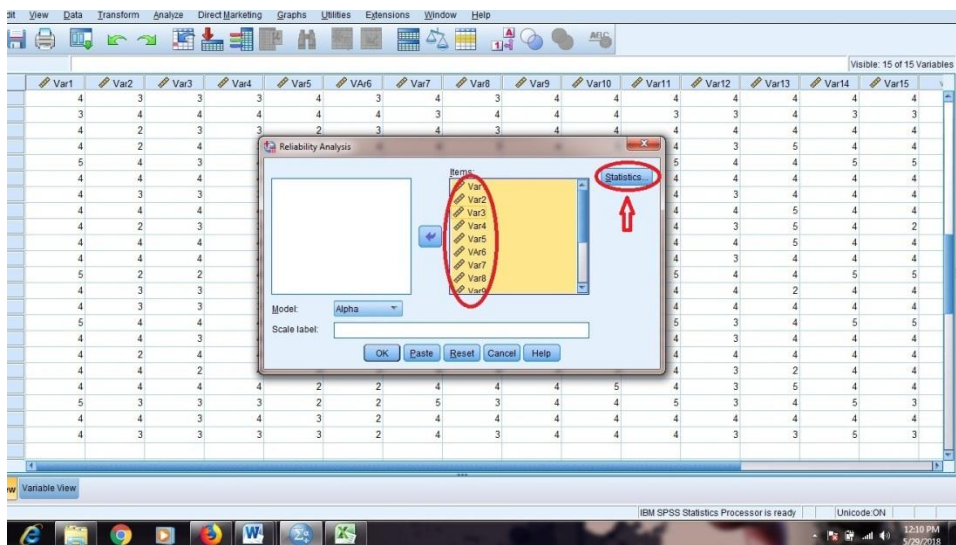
dit View Data Transform Analyze Direct Marketing Graphs Utilities Extensions Window Help

Visible: 15 of 15 Variables

| Var1 | Var2 | Var3 | Var4 | Var5 | VAr6 | Var7 | Var8 | Var9 | Var10 | Var11 | Var12 | Var13 | Var14 | Var15 |
|---|---|---|---|---|---|---|---|---|---|---|---|---|---|---|
| 4 | 3 | 3 | 3 | 4 | 3 | 4 | 3 | 4 | 4 | 4 | 4 | 4 | 4 | 4 |
| 3 | 4 | 4 | 4 | 4 | 4 | 3 | 4 | 4 | 4 | 3 | 3 | 4 | 3 | 3 |
| 4 | 2 | 3 | 3 | 2 | 3 | 4 | 3 | 4 | 4 | 4 | 4 | 4 | 4 | 4 |
| 4 | 2 | 4 | | | | | | | | 4 | 3 | 5 | 4 | 4 |
| 5 | 4 | 3 | | | | | | | | 5 | 4 | 4 | 5 | 5 |
| 4 | 4 | 4 | | | | | | | | 4 | 4 | 4 | 4 | 4 |
| 4 | 3 | 3 | | | | | | | | 4 | 3 | 4 | 4 | 4 |
| 4 | 4 | 4 | | | | | | | | 4 | 4 | 5 | 4 | 4 |
| 4 | 2 | 3 | | | | | | | | 4 | 3 | 5 | 4 | 2 |
| 4 | 4 | 4 | | | | | | | | 4 | 4 | 5 | 4 | 4 |
| 4 | 4 | 4 | | | | | | | | 4 | 3 | 4 | 4 | 4 |
| 5 | 2 | 2 | | | | | | | | 5 | 4 | 4 | 5 | 5 |
| 4 | 3 | 3 | | | | | | | | 4 | 4 | 2 | 4 | 4 |
| 4 | 3 | 3 | | | | | | | | 4 | 4 | 4 | 4 | 4 |
| 5 | 4 | 4 | | | | | | | | 5 | 3 | 4 | 5 | 5 |
| 4 | 4 | 3 | | | | | | | | 4 | 3 | 4 | 4 | 4 |
| 4 | 2 | 4 | | | | | | | | 4 | 4 | 4 | 4 | 4 |
| 4 | 4 | 2 | | | | | | | | 4 | 3 | 2 | 4 | 4 |
| 4 | 4 | 4 | 4 | 2 | 2 | 4 | 4 | 4 | 5 | 4 | 3 | 5 | 4 | 4 |
| 5 | 3 | 3 | 3 | 2 | 2 | 5 | 3 | 4 | 4 | 5 | 3 | 4 | 5 | 3 |
| 4 | 4 | 3 | 4 | 3 | 2 | 4 | 4 | 4 | 4 | 4 | 4 | 4 | 4 | 4 |
| 4 | 3 | 3 | 3 | 3 | 2 | 4 | 3 | 4 | 4 | 4 | 3 | 3 | 5 | 3 |

Reliability Analysis

Items:
Var
Var2
Var3
Var4
Var5
VAr6
Var7
Var8
Var9

Statistics...

Model: Alpha

Scale label:

OK Paste Reset Cancel Help

w Variable View

IBM SPSS Statistics Processor is ready Unicode:ON

12:10 PM
5/29/2018